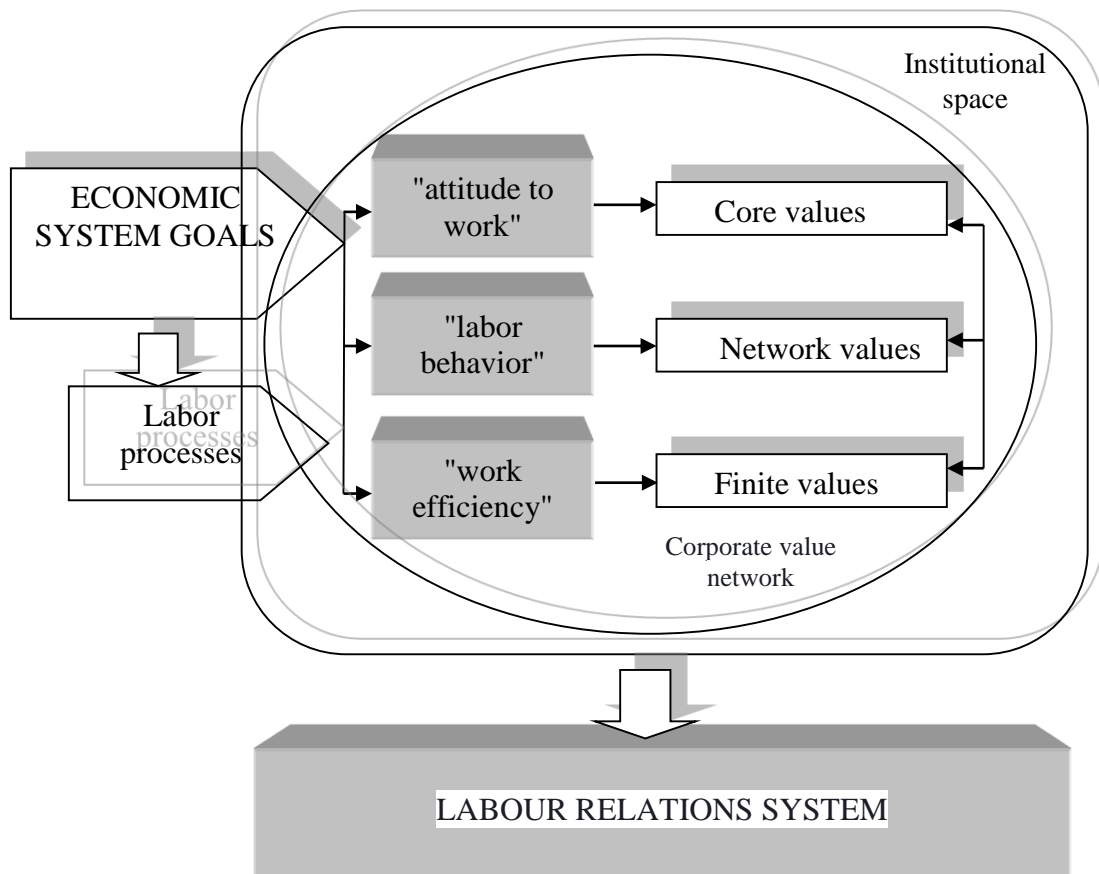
Institutional space

ECONOMIC SYSTEM GOALS

"attitude to work"

Core values

"labor behavior"

Network values

Labor processes

Labor processes

"work efficiency"

Finite values

Corporate value network

LABOUR RELATIONS SYSTEM